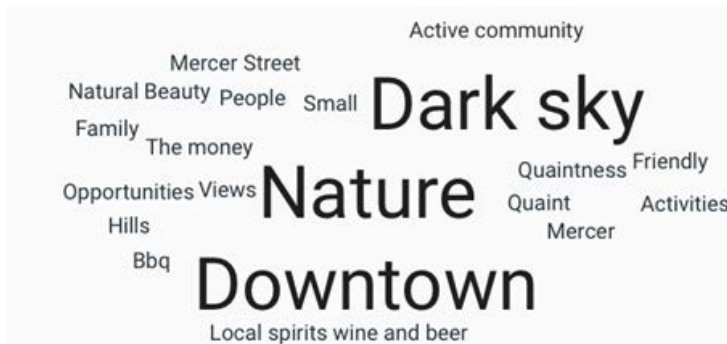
Active community
Mercer Street
Natural Beauty People Small Dark sky
Family
The money
Quaintness Friendly
Opportunities Views Nature Quaint Activities
Hills
Mercer
Bbq
Downtown
Local spirits wine and beer